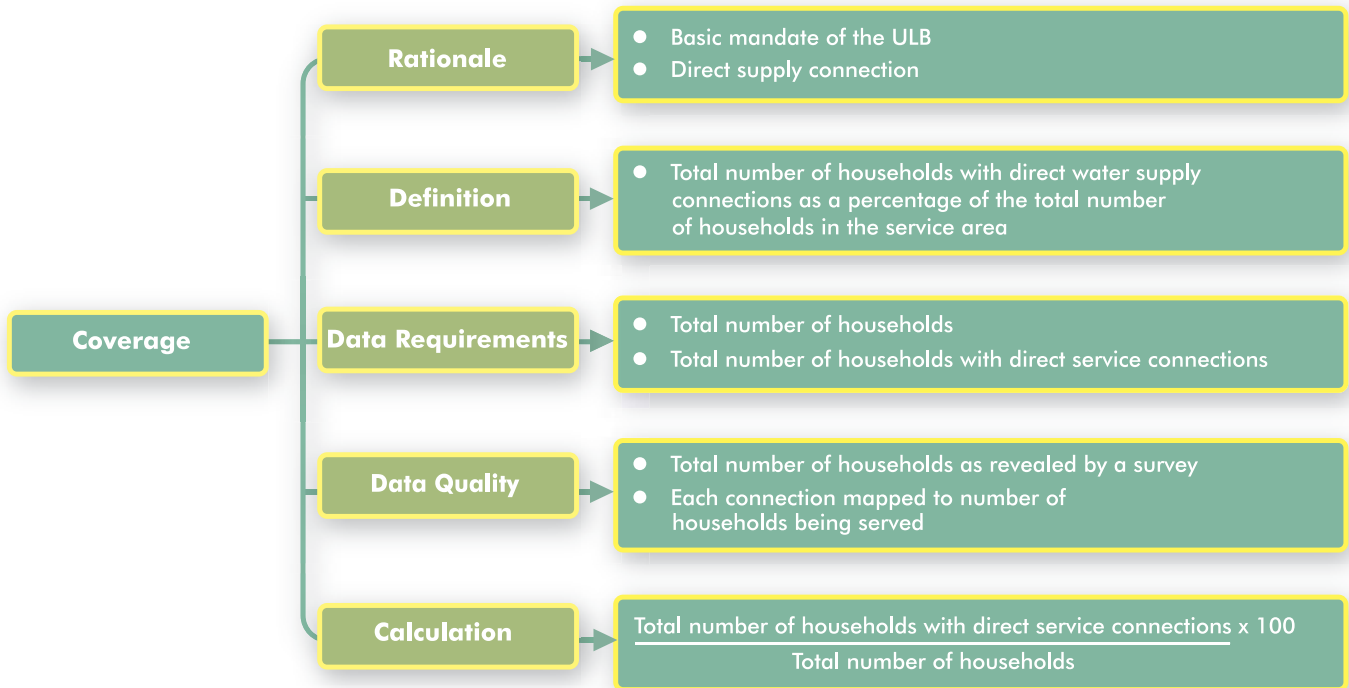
Coverage

Rationale
- Basic mandate of the ULB
- Direct supply connection

Definition
- Total number of households with direct water supply connections as a percentage of the total number of households in the service area

Data Requirements
- Total number of households
- Total number of households with direct service connections

Data Quality
- Total number of households as revealed by a survey
- Each connection mapped to number of households being served

Calculation
$\frac{\text{Total number of households with direct service connections}}{\text{Total number of households}} \times 100$